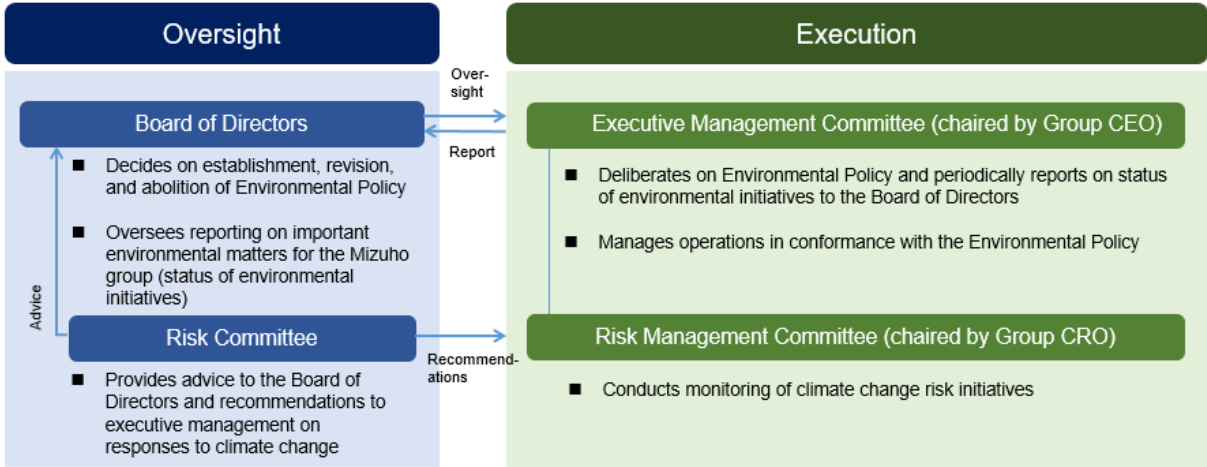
Oversight

Board of Directors

■ Decides on establishment, revision, and abolition of Environmental Policy

■ Oversees reporting on important environmental matters for the Mizuho group (status of environmental initiatives)

Advice

Risk Committee

■ Provides advice to the Board of Directors and recommendations to executive management on responses to climate change

Oversight

Report

Recommendations

Execution

Executive Management Committee (chaired by Group CEO)

■ Deliberates on Environmental Policy and periodically reports on status of environmental initiatives to the Board of Directors

■ Manages operations in conformance with the Environmental Policy

Risk Management Committee (chaired by Group CRO)

■ Conducts monitoring of climate change risk initiatives